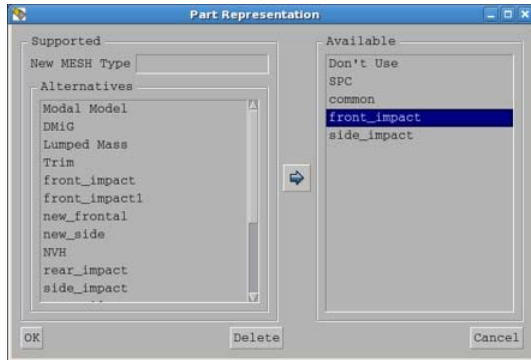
Part Representation

Supported

New MESH Type

Alternatives

Modal Model
DMiG
Lumped Mass
Trim
front_impact
front_impact1
new_frontal
new_side
NVH
rear_impact
side_impact

Available

Don't Use
SPC
common
front_impact
side_impact

OK

Delete

Cancel